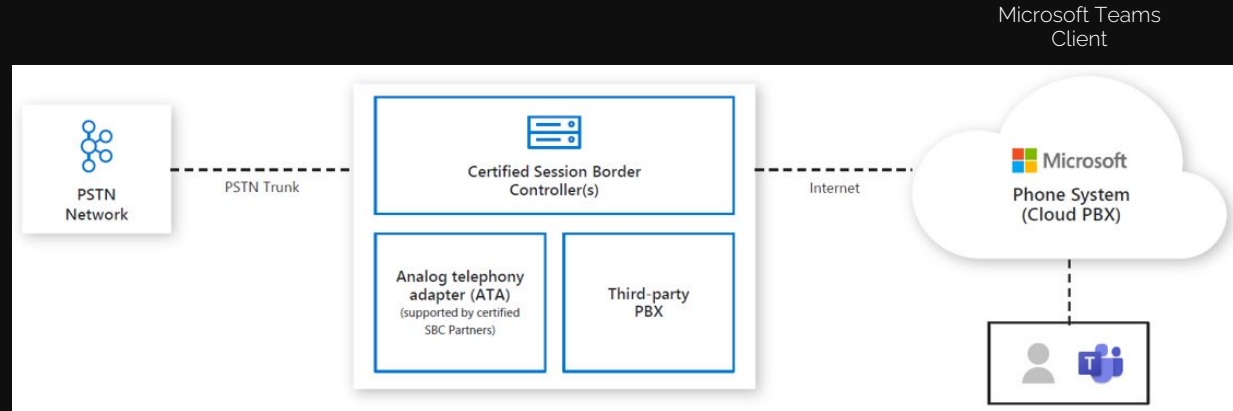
Microsoft Teams Client

PSTN Network

PSTN Trunk

Certified Session Border Controller(s)

Analog telephony adapter (ATA) (supported by certified SBC Partners)

Third-party PBX

Internet

Microsoft

Phone System (Cloud PBX)